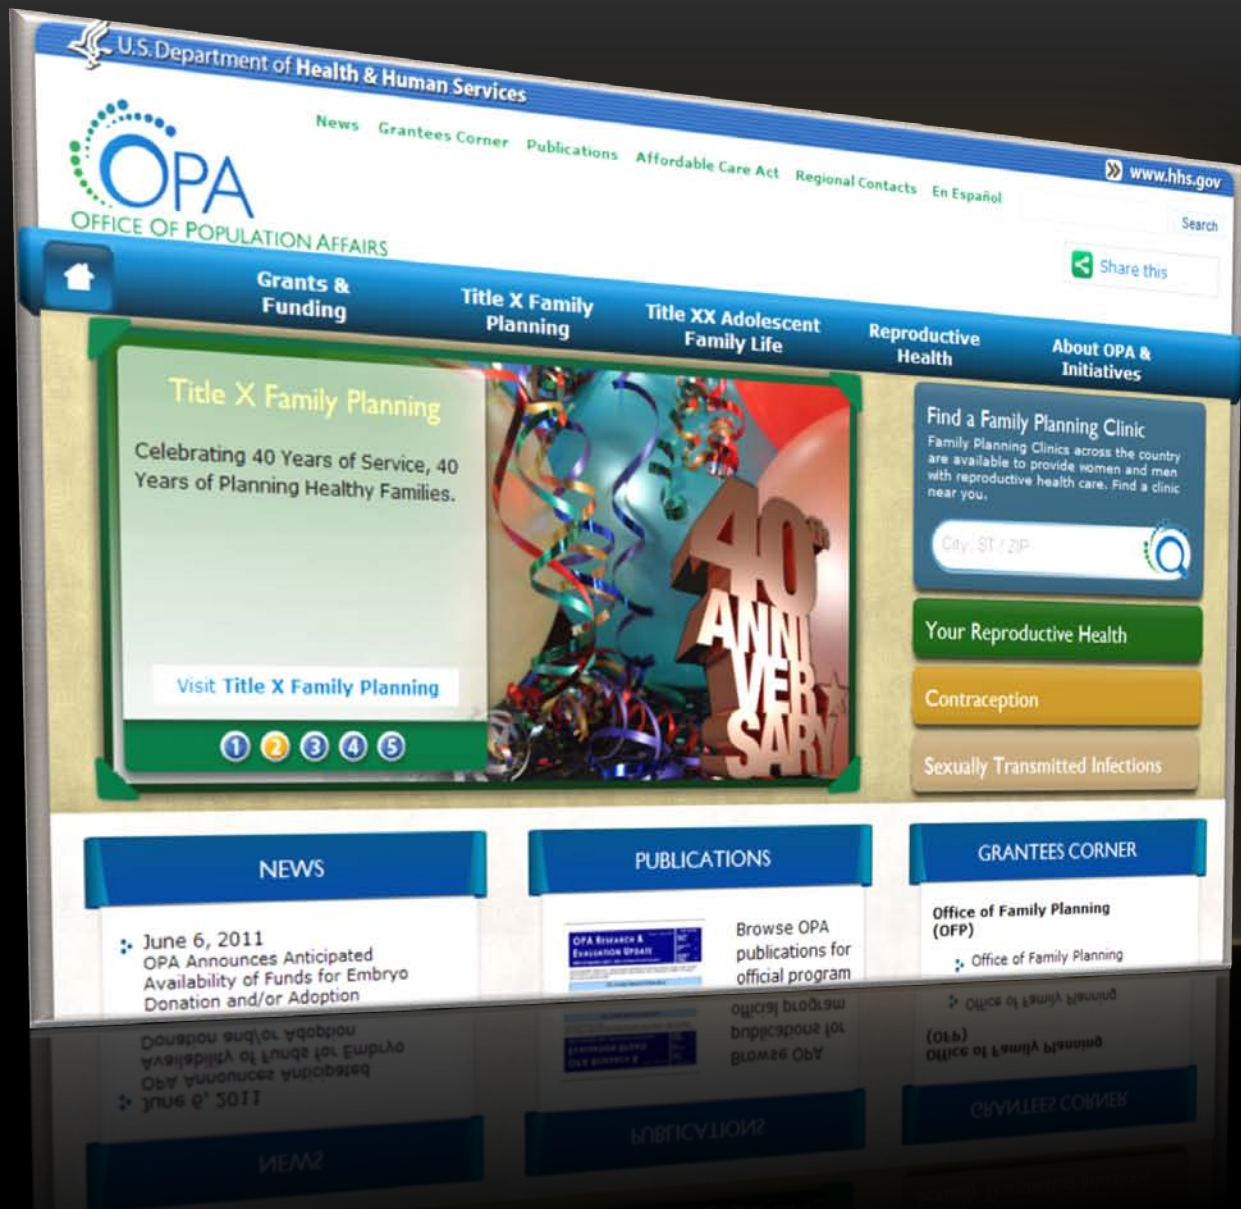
U.S. Department of Health & Human Services

OPA
OFFICE OF POPULATION AFFAIRS

News Grantees Corner Publications Affordable Care Act Regional Contacts En Español

www.hhs.gov

Search

Share this

Grants & Funding
Title X Family Planning
Title XX Adolescent Family Life
Reproductive Health
About OPA & Initiatives

Title X Family Planning

Celebrating 40 Years of Service, 40 Years of Planning Healthy Families.

Visit Title X Family Planning

1 2 3 4 5

40th ANNIVERSARY

Find a Family Planning Clinic

Family Planning Clinics across the country are available to provide women and men with reproductive health care. Find a clinic near you.

City, ST / ZIP

Your Reproductive Health

Contraception

Sexually Transmitted Infections

NEWS

June 6, 2011
OPA Announces Anticipated Availability of Funds for Embryo Donation and/or Adoption

PUBLICATIONS

OPA RESEARCH & EVALUATION UPDATE

Browse OPA publications for official program

GRANTEES CORNER

Office of Family Planning (OFP)

Office of Family Planning